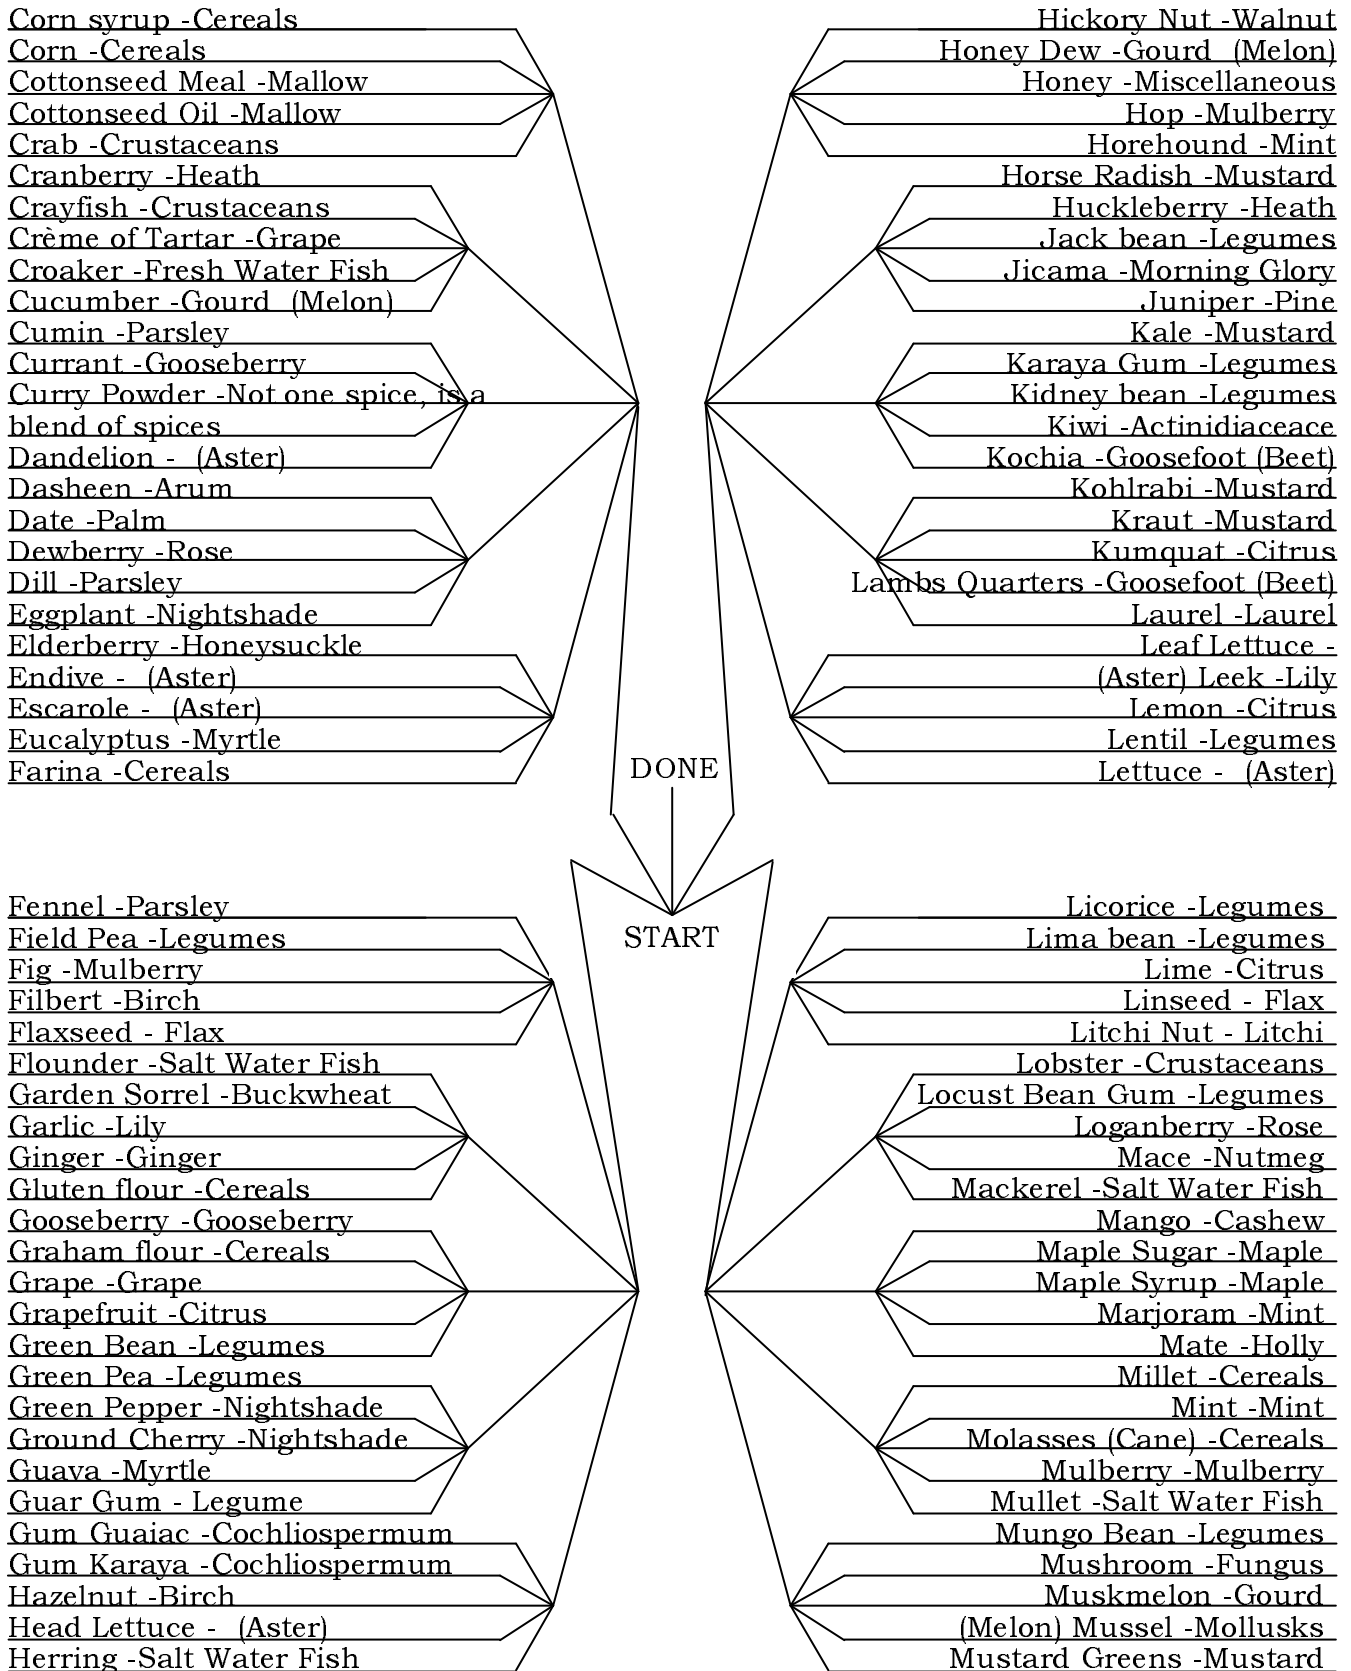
Corn syrup -Cereals
Corn -Cereals
Cottonseed Meal -Mallow
Cottonseed Oil -Mallow
Crab -Crustaceans
Cranberry -Heath
Crayfish -Crustaceans
Crème of Tartar -Grape
Croaker -Fresh Water Fish
Cucumber -Gourd (Melon)
Cumin -Parsley
Currant -Gooseberry
Curry Powder -Not one spice, is a blend of spices
Dandelion - (Aster)
Dasheen -Arum
Date -Palm
Dewberry -Rose
Dill -Parsley
Eggplant -Nightshade
Elderberry -Honeysuckle
Endive - (Aster)
Escarole - (Aster)
Eucalyptus -Myrtle
Farina -Cereals

Hickory Nut -Walnut
Honey Dew -Gourd (Melon)
Honey -Miscellaneous
Hop -Mulberry
Horehound -Mint
Horse Radish -Mustard
Huckleberry -Heath
Jack bean -Legumes
Jicama -Morning Glory
Juniper -Pine
Kale -Mustard
Karaya Gum -Legumes
Kidney bean -Legumes
Kiwi -Actinidiaceace
Kochia -Goosefoot (Beet)
Kohlrabi -Mustard
Kraut -Mustard
Kumquat -Citrus
Lambs Quarters -Goosefoot (Beet)
Laurel -Laurel
Leaf Lettuce - (Aster) Leek -Lily
Lemon -Citrus
Lentil -Legumes
Lettuce - (Aster)

DONE

START

Fennel -Parsley
Field Pea -Legumes
Fig -Mulberry
Filbert -Birch
Flaxseed - Flax
Flounder -Salt Water Fish
Garden Sorrel -Buckwheat
Garlic -Lily
Ginger -Ginger
Gluten flour -Cereals
Gooseberry -Gooseberry
Graham flour -Cereals
Grape -Grape
Grapefruit -Citrus
Green Bean -Legumes
Green Pea -Legumes
Green Pepper -Nightshade
Ground Cherry -Nightshade
Guava -Myrtle
Guar Gum - Legume
Gum Guaiac -Cochliospermum
Gum Karaya -Cochliospermum
Hazelnut -Birch
Head Lettuce - (Aster)
Herring -Salt Water Fish

Licorice -Legumes
Lima bean -Legumes
Lime -Citrus
Linseed - Flax
Litchi Nut - Litchi
Lobster -Crustaceans
Locust Bean Gum -Legumes
Loganberry -Rose
Mace -Nutmeg
Mackerel -Salt Water Fish
Mango -Cashew
Maple Sugar -Maple
Maple Syrup -Maple
Marjoram -Mint
Mate -Holly
Millet -Cereals
Mint -Mint
Molasses (Cane) -Cereals
Mulberry -Mulberry
Mullet -Salt Water Fish
Mungo Bean -Legumes
Mushroom -Fungus
Muskmelon -Gourd (Melon) Mussel -Mollusks
Mustard Greens -Mustard